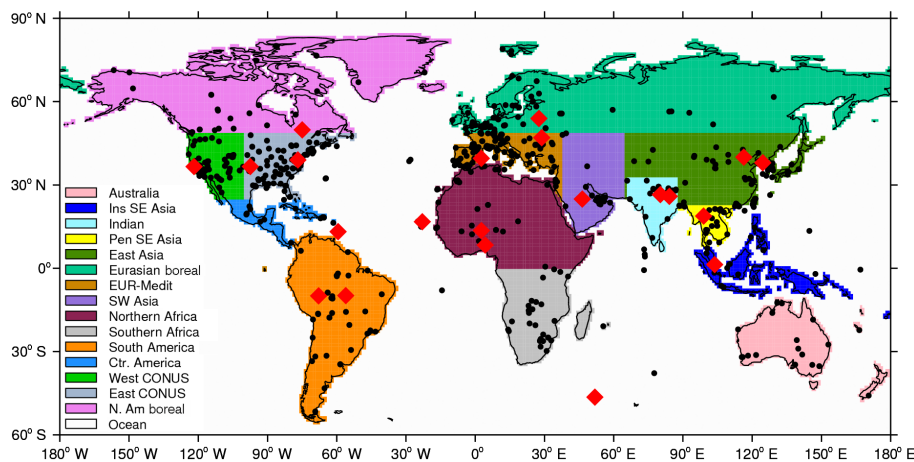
90° N
60° N
30° N
0°
30° S
60° S
180° W 150° W 120° W 90° W 60° W 30° W 0° 30° E 60° E 90° E 120° E 150° E 180° E

Australia
Ins SE Asia
Indian
Pen SE Asia
East Asia
Eurasian boreal
EUR-Medit
SW Asia
Northern Africa
Southern Africa
South America
Ctr. America
West CONUS
East CONUS
N. Am boreal
Ocean